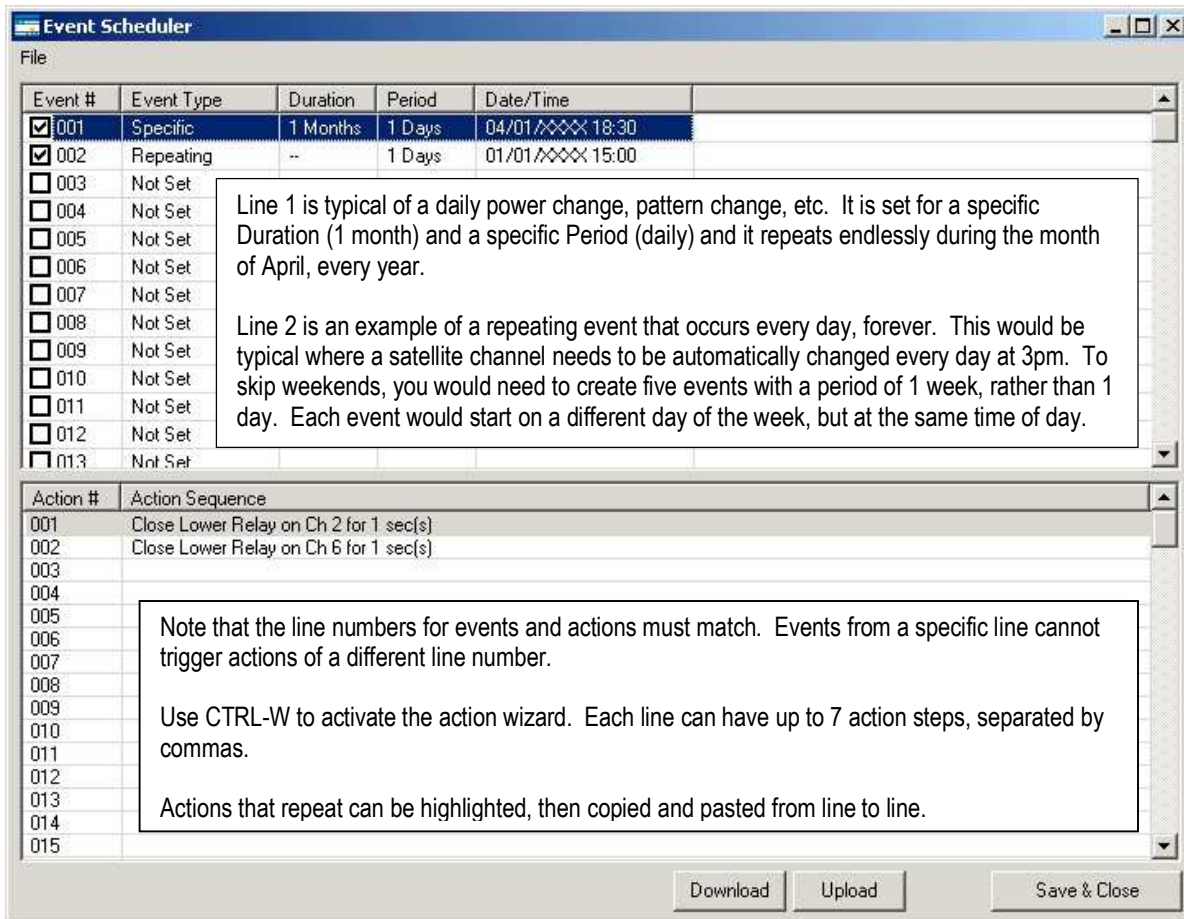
Event Scheduler

File

| Event # | Event Type | Duration | Period | Date/Time |
|---|---|---|---|---|
| ☑ 001 | Specific | 1 Months | 1 Days | 04/01/XXXX 18:30 |
| ☑ 002 | Repeating | -- | 1 Days | 01/01/XXXX 15:00 |
| ☐ 003 | Not Set | | | |
| ☐ 004 | Not Set | | | |
| ☐ 005 | Not Set | | | |
| ☐ 006 | Not Set | | | |
| ☐ 007 | Not Set | | | |
| ☐ 008 | Not Set | | | |
| ☐ 009 | Not Set | | | |
| ☐ 010 | Not Set | | | |
| ☐ 011 | Not Set | | | |
| ☐ 012 | Not Set | | | |
| ☐ 013 | Not Set | | | |

Line 1 is typical of a daily power change, pattern change, etc. It is set for a specific Duration (1 month) and a specific Period (daily) and it repeats endlessly during the month of April, every year.

Line 2 is an example of a repeating event that occurs every day, forever. This would be typical where a satellite channel needs to be automatically changed every day at 3pm. To skip weekends, you would need to create five events with a period of 1 week, rather than 1 day. Each event would start on a different day of the week, but at the same time of day.

| Action # | Action Sequence |
|---|---|
| 001 | Close Lower Relay on Ch 2 for 1 sec(s) |
| 002 | Close Lower Relay on Ch 6 for 1 sec(s) |
| 003 | |
| 004 | |
| 005 | |
| 006 | |
| 007 | |
| 008 | |
| 009 | |
| 010 | |
| 011 | |
| 012 | |
| 013 | |
| 014 | |
| 015 | |

Note that the line numbers for events and actions must match. Events from a specific line cannot trigger actions of a different line number.

Use CTRL-W to activate the action wizard. Each line can have up to 7 action steps, separated by commas.

Actions that repeat can be highlighted, then copied and pasted from line to line.

Download Upload Save & Close